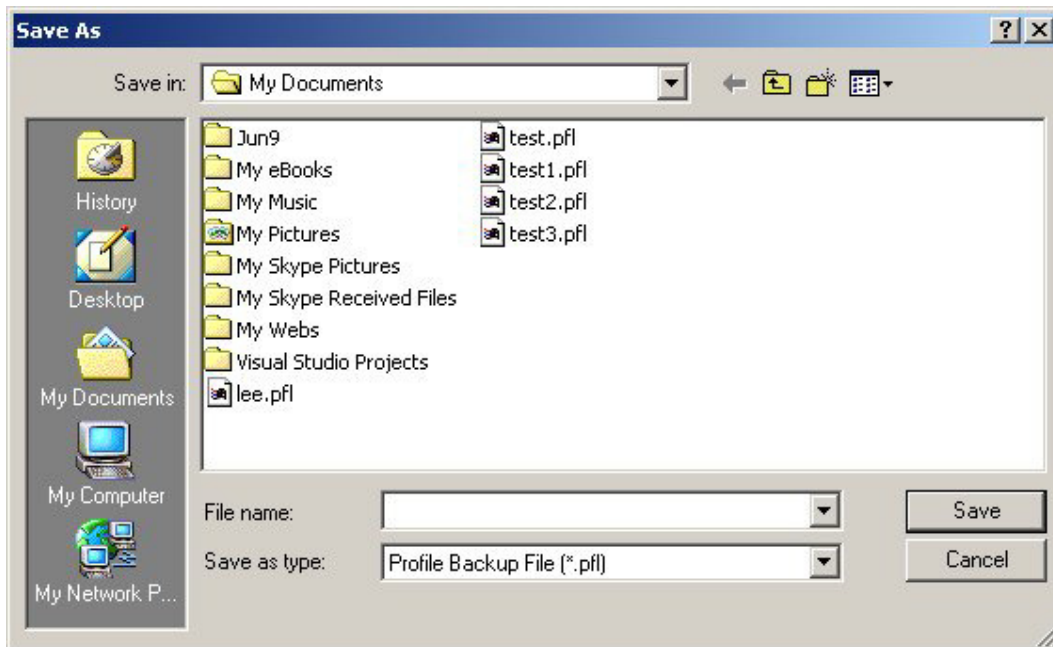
Save As

?

Save in: My Documents

History

Desktop

My Documents

My Computer

My Network P...

Jun9
My eBooks
My Music
My Pictures
My Skype Pictures
My Skype Received Files
My Webs
Visual Studio Projects
lee.pfl

test.pfl
test1.pfl
test2.pfl
test3.pfl

File name:

Save as type: Profile Backup File (*.pfl)

Save

Cancel